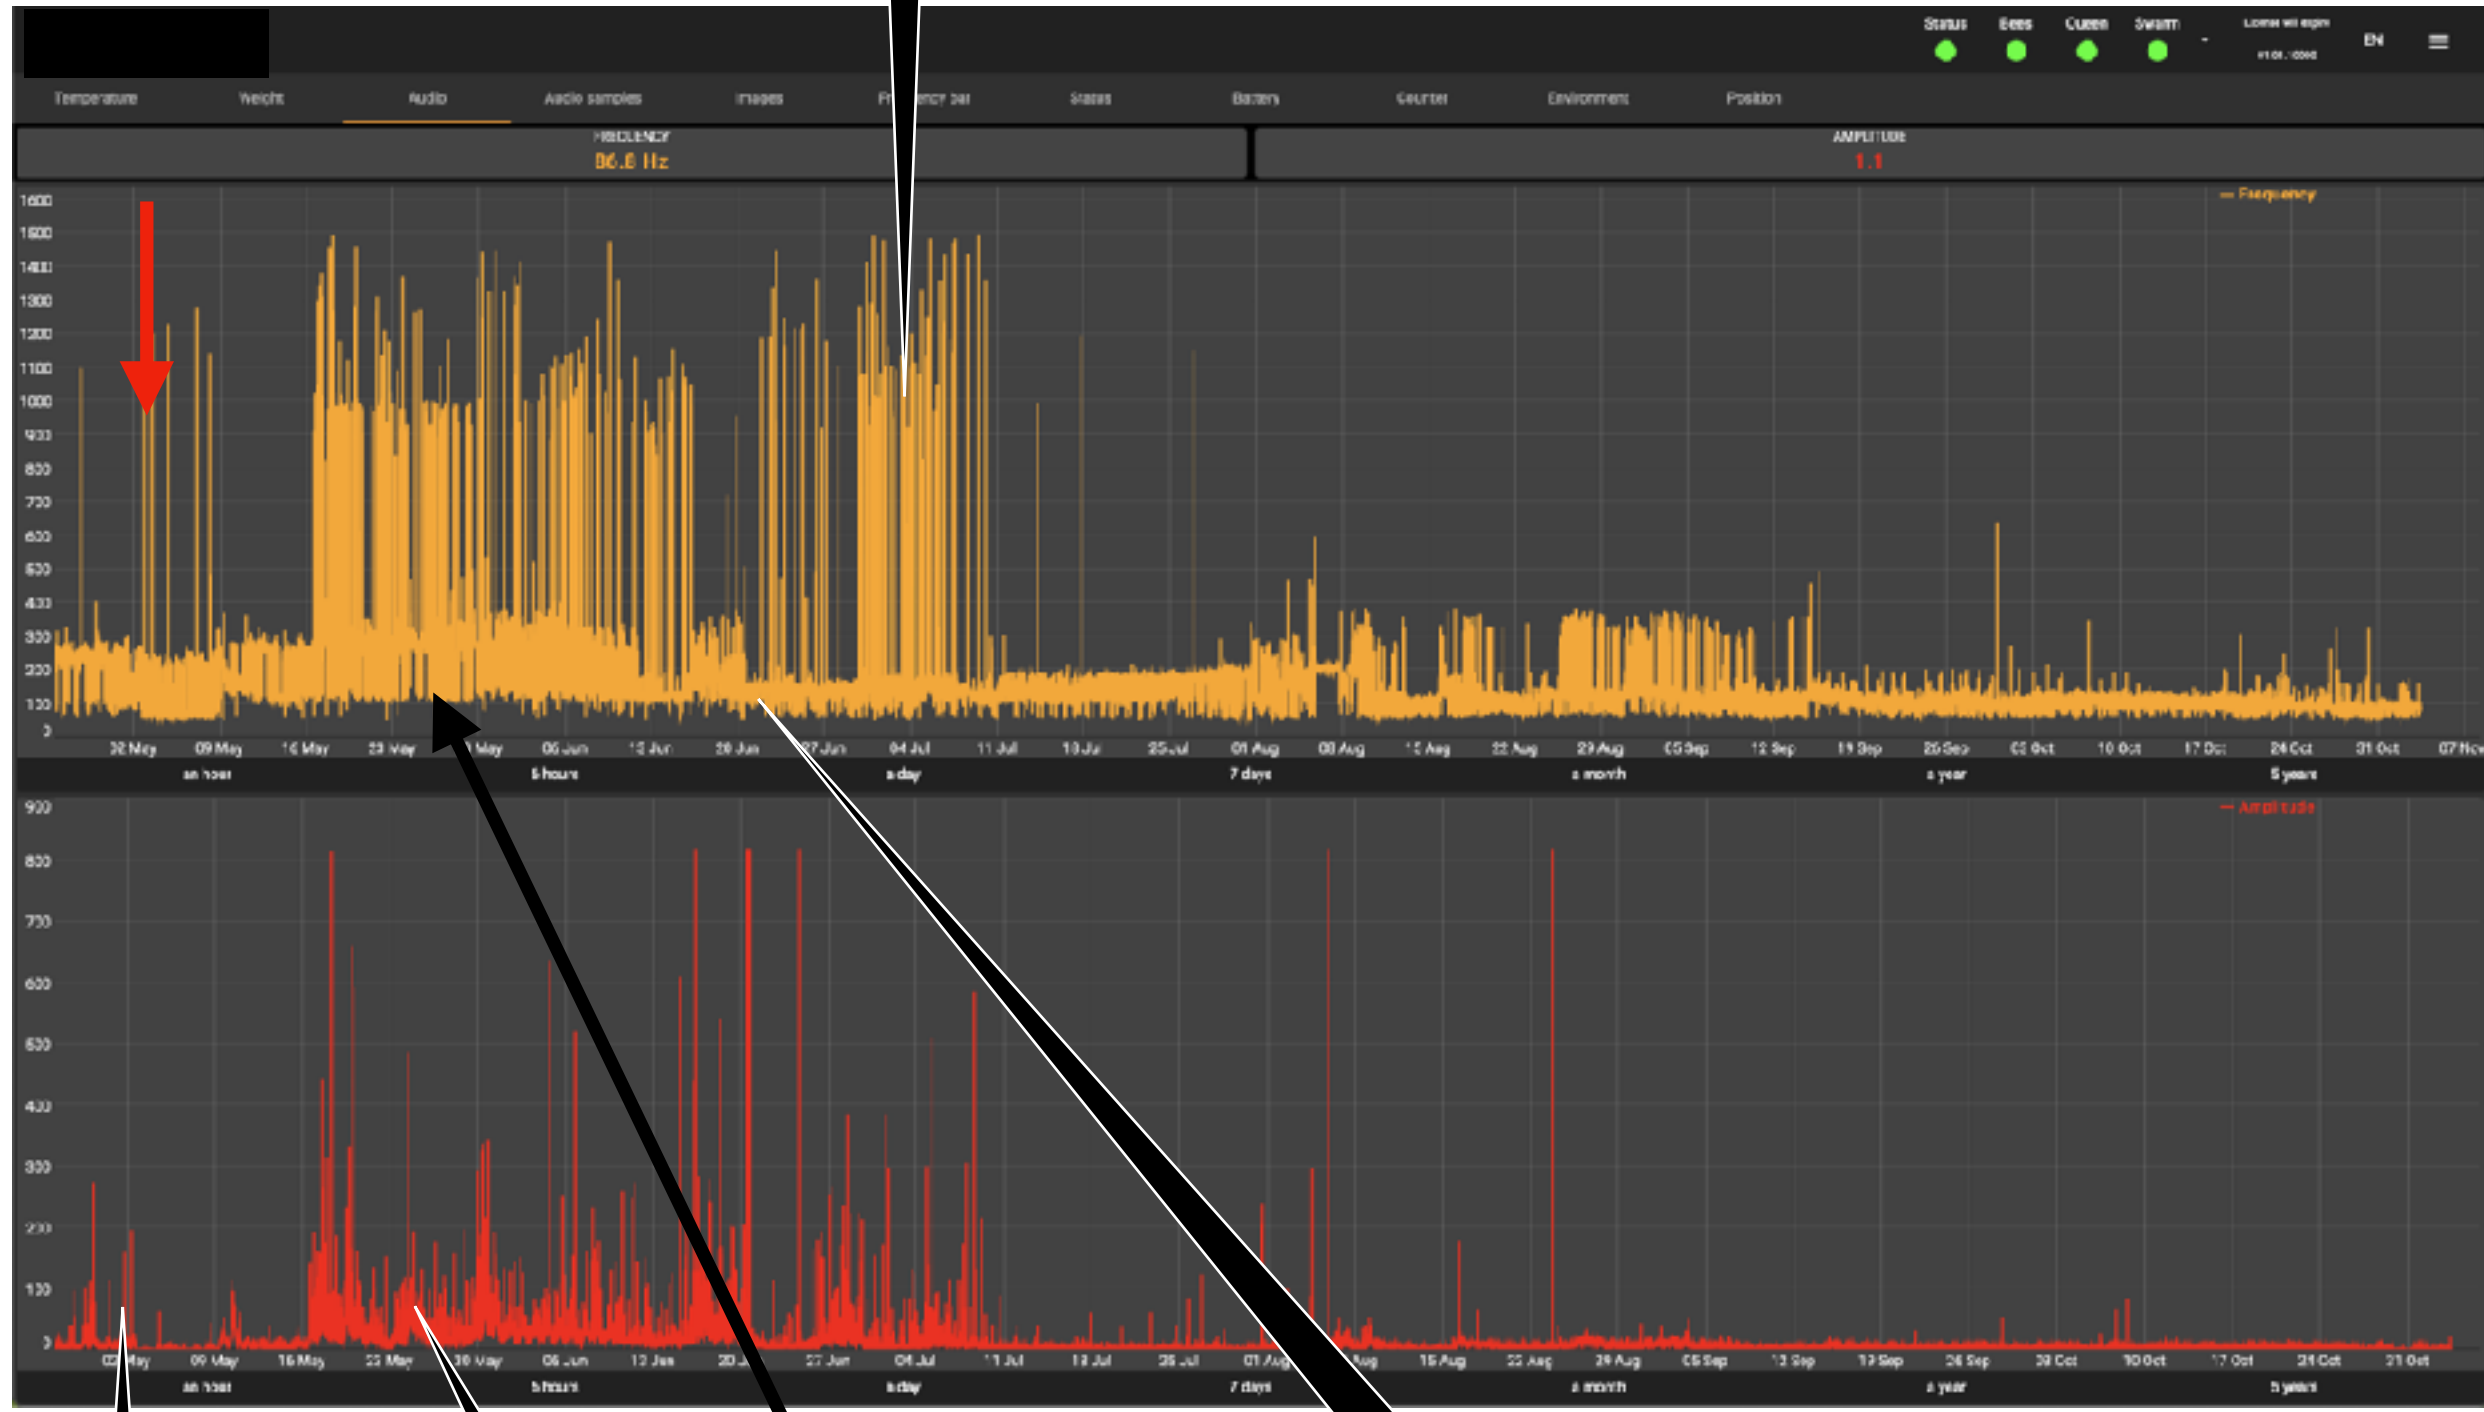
Status Bees Queen Swarm
License will expire
EN

Temperature Weight Audio Audio samples Images Frequency bar Status Battery Counter Environment Position

FREQUENCY
86.8 Hz

AMPLITUDE
1.1

— Frequency

1600
1500
1400
1300
1200
1100
1000
900
800
700
600
500
400
300
200
100
0

02 May 09 May 16 May 23 May 30 May 06 Jun 13 Jun 20 Jun 27 Jun 04 Jul 11 Jul 18 Jul 25 Jul 01 Aug 08 Aug 15 Aug 22 Aug 29 Aug 05 Sep 12 Sep 19 Sep 26 Sep 03 Oct 10 Oct 17 Oct 24 Oct 31 Oct 07 Nov

an hour 6 hours a day 7 days a month a year 5 years

— Amplitude

900
800
700
600
500
400
300
200
100
0

02 May 09 May 16 May 23 May 30 May 06 Jun 13 Jun 20 Jun 27 Jun 04 Jul 11 Jul 18 Jul 25 Jul 01 Aug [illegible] Aug 15 Aug 22 Aug 29 Aug 05 Sep 12 Sep 19 Sep 26 Sep 03 Oct 10 Oct 17 Oct 24 Oct 31 Oct

an hour 6 hours a day 7 days a month a year 5 years